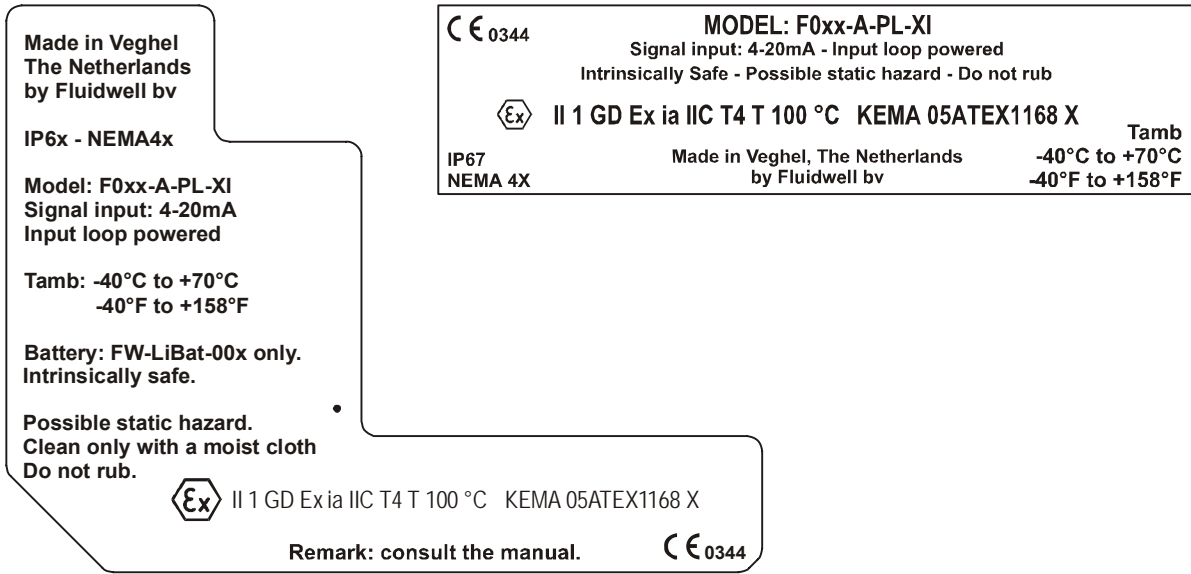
Made in Veghel
The Netherlands
by Fluidwell bv

IP6x - NEMA4x

Model: F0xx-A-PL-XI
Signal input: 4-20mA
Input loop powered

Tamb: -40°C to +70°C
-40°F to +158°F

Battery: FW-LiBat-00x only.
Intrinsically safe.

Possible static hazard.
Clean only with a moist cloth
Do not rub.

Ex II 1 GD Ex ia IIC T4 T 100 °C KEMA 05ATEX1168 X

Remark: consult the manual. CE 0344

CE 0344 MODEL: F0xx-A-PL-XI
Signal input: 4-20mA - Input loop powered
Intrinsically Safe - Possible static hazard - Do not rub

Ex II 1 GD Ex ia IIC T4 T 100 °C KEMA 05ATEX1168 X

IP67
NEMA 4X

Made in Veghel, The Netherlands
by Fluidwell bv

Tamb
-40°C to +70°C
-40°F to +158°F